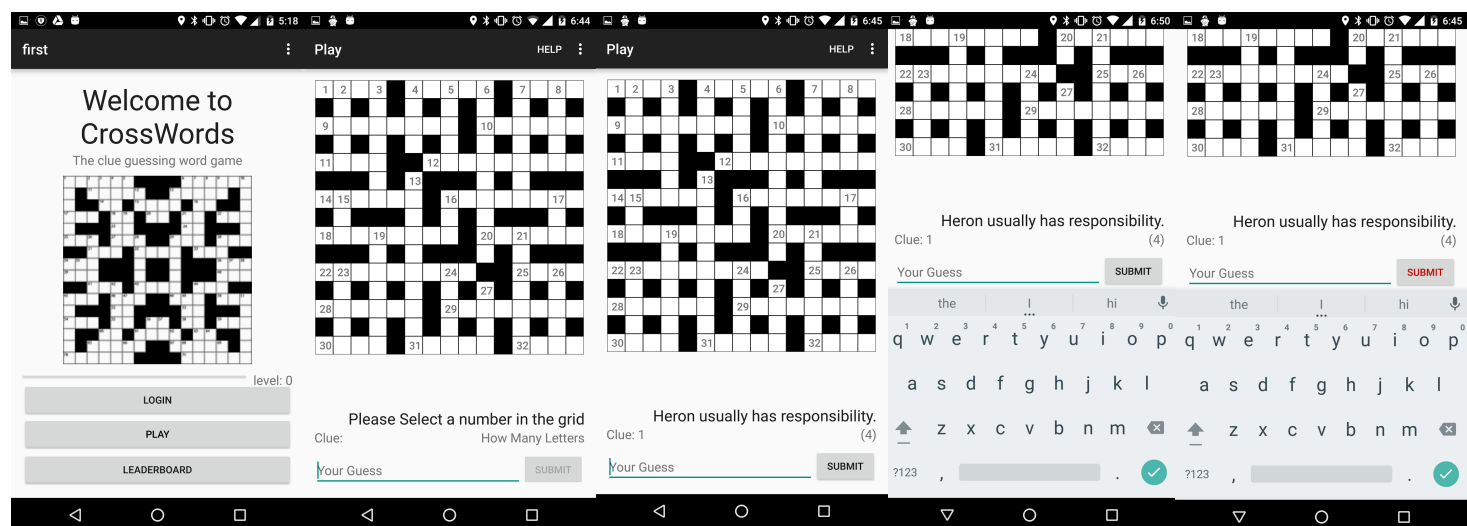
5:18

first

Welcome to CrossWords

The clue guessing word game

level: 0

LOGIN

PLAY

LEADERBOARD

6:44

Play

HELP

1 2 3 4 5 6 7 8
9 10
11 12
13
14 15 16 17
18 19 20 21
22 23 24 25 26
27
28 29
30 31 32

Please Select a number in the grid

Clue:

How Many Letters

Your Guess

SUBMIT

6:45

Play

HELP

1 2 3 4 5 6 7 8
9 10
11 12
13
14 15 16 17
18 19 20 21
22 23 24 25 26
27
28 29
30 31 32

Heron usually has responsibility.

Clue: 1

(4)

Your Guess

SUBMIT

6:50

18 19 20 21
22 23 24 25 26
27
28 29
30 31 32

Heron usually has responsibility.

Clue: 1

(4)

Your Guess

SUBMIT

the I hi

q w e r t y u i o p
a s d f g h j k l
z x c v b n m
?123 , .

6:45

18 19 20 21
22 23 24 25 26
27
28 29
30 31 32

Heron usually has responsibility.

Clue: 1

(4)

Your Guess

SUBMIT

the I hi

q w e r t y u i o p
a s d f g h j k l
z x c v b n m
?123 , .